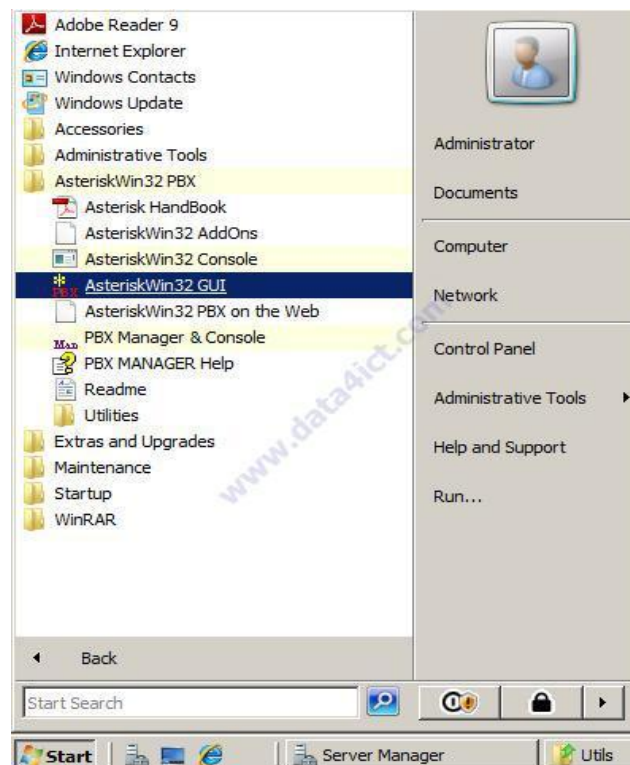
Adobe Reader 9
Internet Explorer
Windows Contacts
Windows Update
Accessories
Administrative Tools
AsteriskWin32 PBX
Asterisk HandBook
AsteriskWin32 AddOns
AsteriskWin32 Console
AsteriskWin32 GUI
AsteriskWin32 PBX on the Web
PBX Manager & Console
PBX MANAGER Help
Readme
Utilities
Extras and Upgrades
Maintenance
Startup
WinRAR

Back

Start Search

Administrator
Documents
Computer
Network
Control Panel
Administrative Tools
Help and Support
Run...

www.data4ict.com

Start
Server Manager
Utils